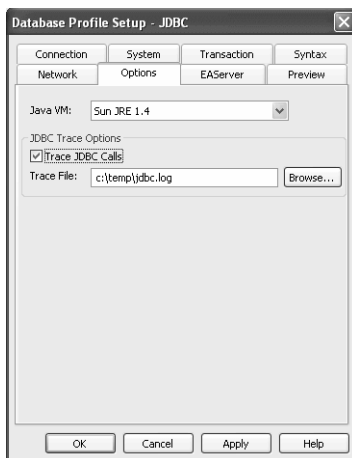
Database Profile Setup - JDBC

Connection
System
Transaction
Syntax
Network
Options
EAServer
Preview

Java VM: Sun JRE 1.4

JDBC Trace Options

Trace JDBC Calls

Trace File: c:\temp\jdbc.log

Browse...

OK
Cancel
Apply
Help